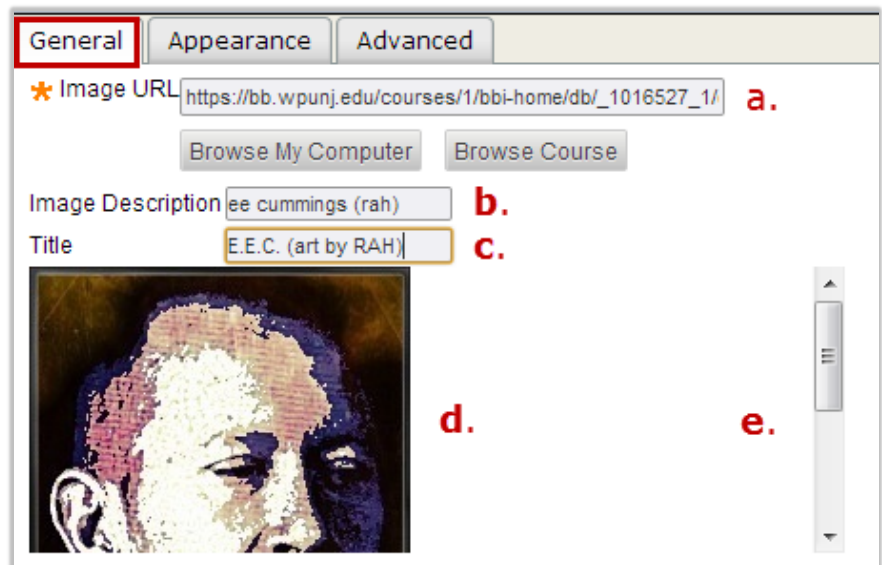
General | Appearance | Advanced

* Image URL https://bb.wpunj.edu/courses/1/bbi-home/db/_1016527_1/ a.

Browse My Computer Browse Course

Image Description ee cummings (rah) b.

Title E.E.C. (art by RAH) c.

d.

e.